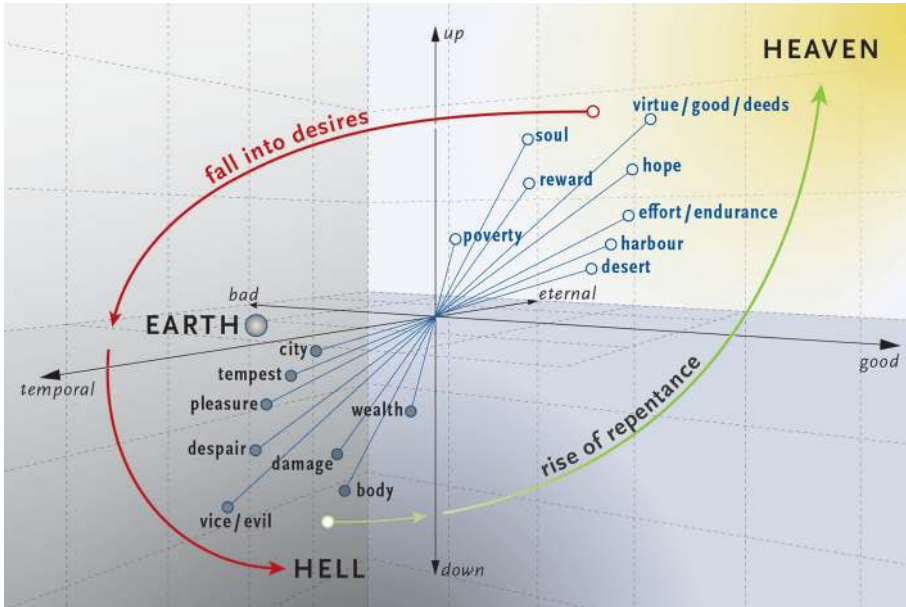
up

HEAVEN

fall into desires

virtue / good / deeds

soul

hope

reward

effort / endurance

poverty

harbour

desert

bad

eternal

EARTH

good

city

temporal

tempest

pleasure

wealth

rise of repentance

despair

damage

body

vice / evil

HELL

down